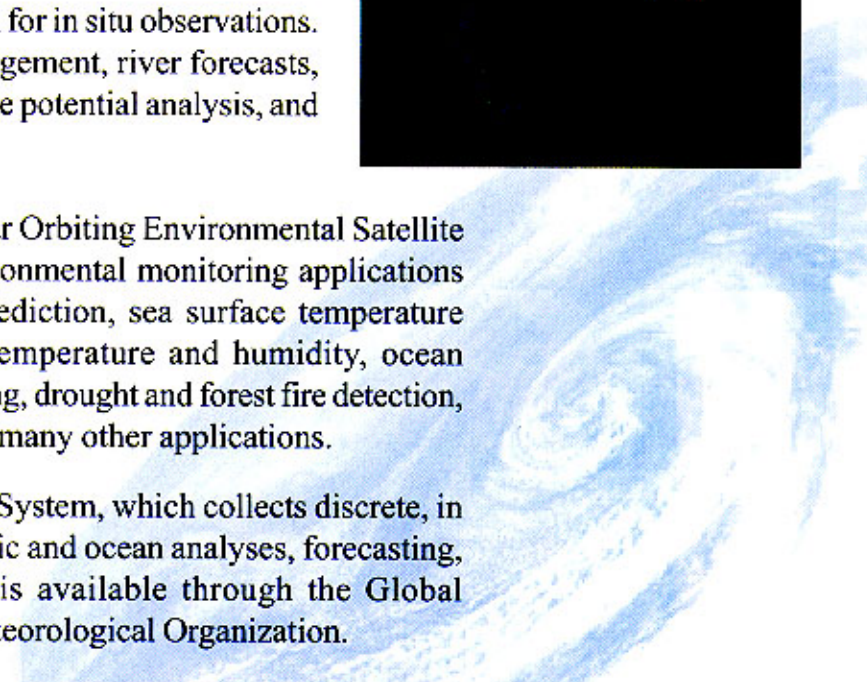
for in situ observations. gement, river forecasts, e potential analysis, and

r Orbiting Environmental Satellite onmental monitoring applications ediction, sea surface temperature emperature and humidity, ocean g, drought and forest fire detection, many other applications.

System, which collects discrete, in ic and ocean analyses, forecasting, is available through the Global eorological Organization.